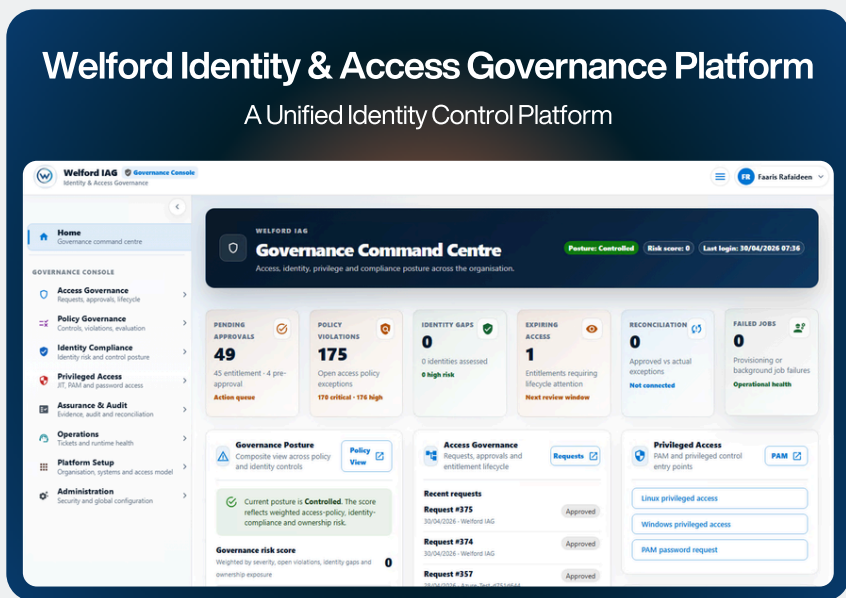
Welford Identity & Access Governance Platform

A Unified Identity Control Platform

Welford IAG Governance Console
Identity & Access Governance

FR Faaris Rafaideen

Home
Governance command centre

GOVERNANCE CONSOLE

Access Governance
Requests, approvals, lifecycle

Policy Governance
Controls, violations, evaluation

Identity Compliance
Identity risk and control posture

Privileged Access
JIT, PAM and password access

Assurance & Audit
Evidence, audit and reconciliation

Operations
Tickets and runtime health

Platform Setup
Organisation, systems and access model

Administration
Security and global configuration

WELFORD IAG
Governance Command Centre
Access, identity, privilege and compliance posture across the organisation.

Posture: Controlled
Risk score: 0
Last login: 30/04/2026 07:36

PENDING APPROVALS
49
45 entitlement · 4 pre-approval
Action queue

POLICY VIOLATIONS
175
Open access policy exceptions
170 critical · 176 high

IDENTITY GAPS
0
0 identities assessed
0 high risk

EXPIRING ACCESS
1
Entitlements requiring lifecycle attention
Next review window

RECONCILIATION
0
Approved vs actual exceptions
Not connected

FAILED JOBS
0
Provisioning or background job failures
Operational health

Governance Posture
Composite view across policy and identity controls
Policy View

Current posture is Controlled. The score reflects weighted access-policy, identity-compliance and ownership risk.

Governance risk score
Weighted by severity, open violations, identity gaps and ownership exposure
0

Access Governance
Requests, approvals and entitlement lifecycle
Requests

Recent requests
Request #375
30/04/2026 · Welford IAG
Approved
Request #374
30/04/2026 · Welford IAG
Approved
Request #357
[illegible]
Approved

Privileged Access
PAM and privileged control entry points
PAM

Linux privileged access
Windows privileged access
PAM password request